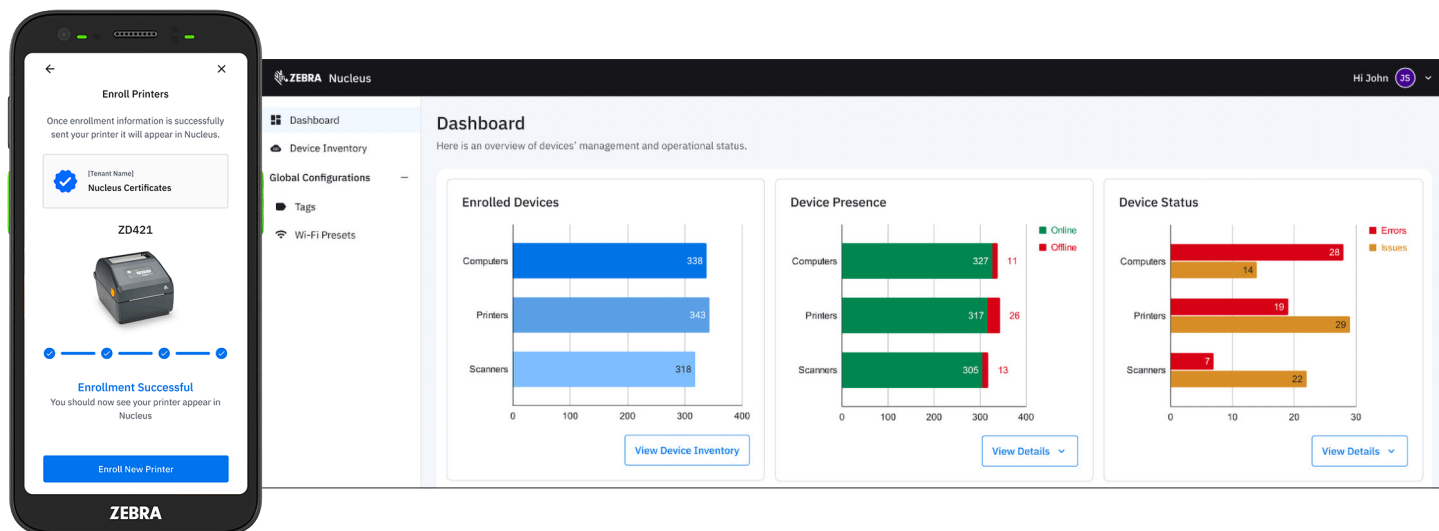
Enroll Printers

Once enrollment information is successfully sent your printer it will appear in Nucleus.

[Tenant Name]
Nucleus Certificates

ZD421

Enrollment Successful
You should now see your printer appear in Nucleus

Enroll New Printer

ZEBRA

ZEBRA Nucleus

Hi John JS

Dashboard
Device Inventory
Global Configurations
Tags
Wi-Fi Presets

Dashboard
Here is an overview of devices' management and operational status.

Enrolled Devices

Computers 338
Printers 343
Scanners 318
0 100 200 300 400

View Device Inventory

Device Presence

Online
Offline

Computers 327 11
Printers 317 26
Scanners 305 13
0 100 200 300 400

View Details

Device Status

Errors
Issues

Computers 28 14
Printers 19 29
Scanners 7 22
0 10 20 30

View Details